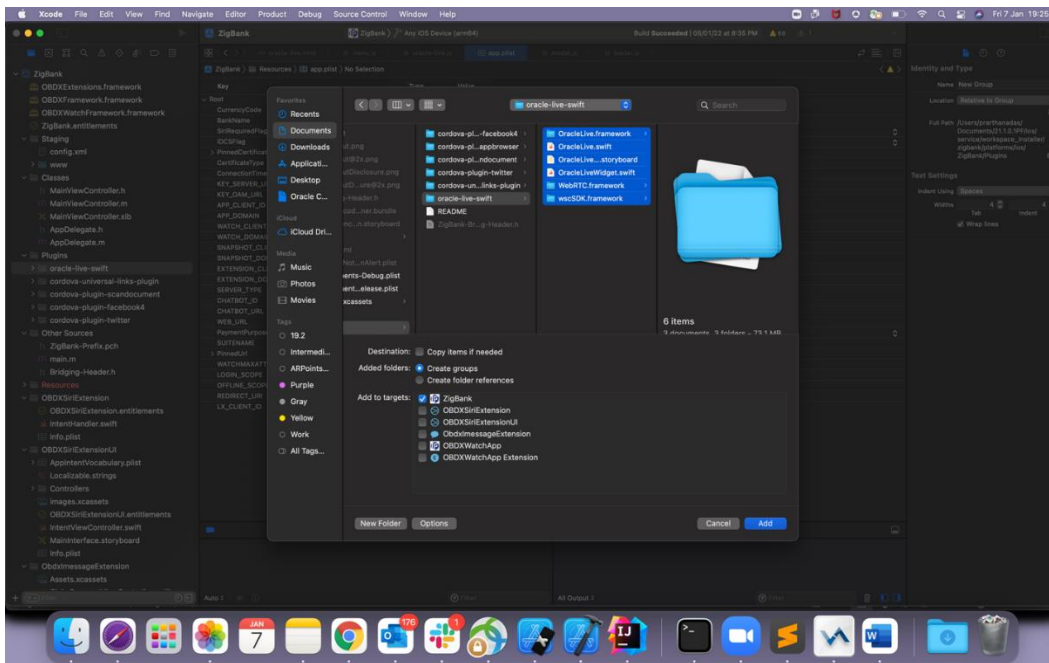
Xcode File Edit View Find Navigate Editor Product Debug Source Control Window Help

Fri 7 Jan 19:25

ZigBank

ZigBank 〉 Any iOS Device (arm64)

Build Succeeded | 05/01/22 at 8:35 PM

app.plist

ZigBank 〉 Resources 〉 app.plist 〉 No Selection

Identity and Type

Name New Group

Location Relative to Group

Full Path /Users/parthanadas/Documents/21.1.0.1P/Enyo/service/workspace_installed/zigbank/platforms/ios/ZigBank/Plugins

Text Settings

Indent Using Spaces

Widths 4 4

Tab Indent

Wrap lines

ZigBank
OBDXExtensions.framework
OBDXFramework.framework
OBDXWatchFramework.framework
ZigBank.entitlements
Staging
config.xml
www
Classes
MainViewController.h
MainViewController.m
MainViewController.xib
AppDelegate.h
AppDelegate.m
Plugins
oracle-live-swift
cordova-universal-links-plugin
cordova-plugin-scandocument
cordova-plugin-facebook4
cordova-plugin-twitter
Other Sources
ZigBank-Prefix.pch
main.m
Bridging-Header.h
Resources
OBDXSiriExtension
OBDXSiriExtension.entitlements
IntentHandler.swift
Info.plist
OBDXSiriExtensionUI
AppIntentVocabulary.plist
Localizable.strings
Controllers
Images.xcassets
OBDXSiriExtensionUI.entitlements
IntentViewController.swift
MainInterface.storyboard
Info.plist
ObdxImessageExtension
Assets.xcassets

Key
Root
CurrencyCode
BankName
SiriRequiredFlag
IDCSFlag
PinnedCertificate
CertificateType
ConnectionTime
KEY_SERVER_URL
KEY_OAM_URL
APP_CLIENT_ID
APP_DOMAIN
WATCH_CLIENT
WATCH_DOMAIN
SNAPSHOT_CL
SNAPSHOT_DO
EXTENSION_CL
EXTENSION_DO
SERVER_TYPE
CHATBOT_ID
CHATBOT_URL
WEB_URL
PaymentPurpose
SUITENAME
PinnedUrl
WATCHMAKAT
LOGIN_SCOPE
OFFLINE_SCOP
REDIRECT_URI
LX_CLIENT_ID

Favorites
Recents
Documents
Downloads
Applicati...
Desktop
Oracle C...
iCloud
iCloud Dri...
Media
Music
Photos
Movies
Tags
19.2
Intermedi...
ARPoints...
Purple
Gray
Yellow
Work
All Tags...

oracle-live-swift

Search

ut.png
t@2x.png
tDisclosure.png
tD...ure@2x.png
-Header.h
cod...ner.bundle
nc...n.storyboard
ml
Not...nAlert.plist
ents-Debug.plist
ent...elease.plist
xcassets

cordova-pl...-facebook4
cordova-pl...appbrowser
cordova-pl...ndocument
cordova-plugin-twitter
cordova-un...links-plugin
oracle-live-swift
README
ZigBank-Br...g-Header.h

OracleLive.framework
OracleLive.swift
OracleLive....storyboard
OracleLiveWidget.swift
WebRTC.framework
wscSDK.framework

6 items
3 documents, 3 folders - 73.1 MB

Destination: Copy items if needed
Added folders: Create groups
Create folder references
Add to targets: ZigBank
OBDXSiriExtension
OBDXSiriExtensionUI
ObdxImessageExtension
OBDXWatchApp
OBDXWatchApp Extension

New Folder Options Cancel Add

Auto
All Output
Filter

JAN 7
176
1